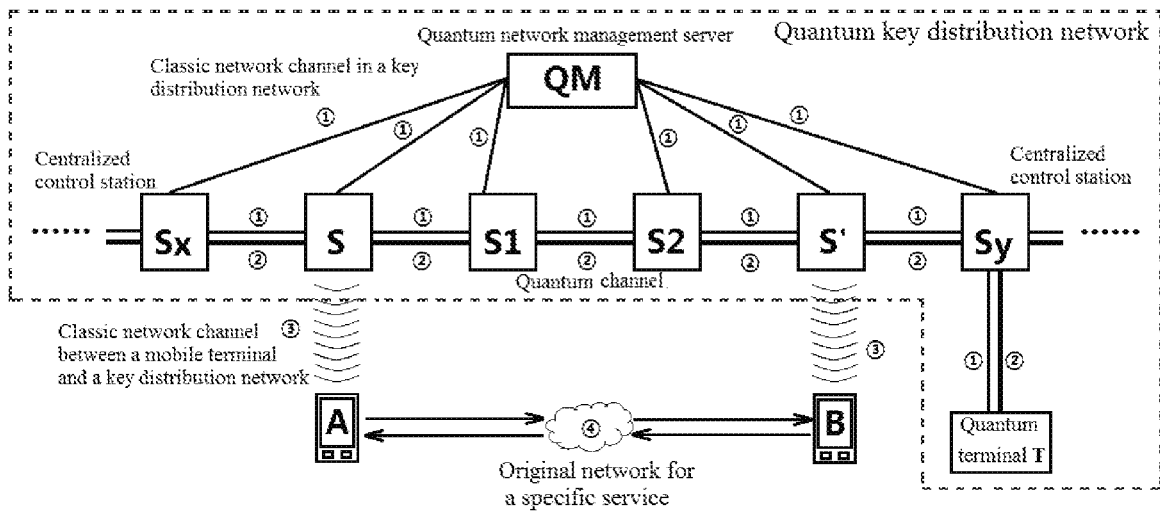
Quantum network management server
Quantum key distribution network
Classic network channel in a key distribution network
QM
①
①
①
①
①
①
Centralized control station
Centralized control station
......
Sx
①
②
S
①
②
S1
①
②
S2
①
②
S'
①
②
Sy
......
Quantum channel
Classic network channel between a mobile terminal and a key distribution network
③
③
①
②
A
④
B
Quantum terminal T
Original network for a specific service